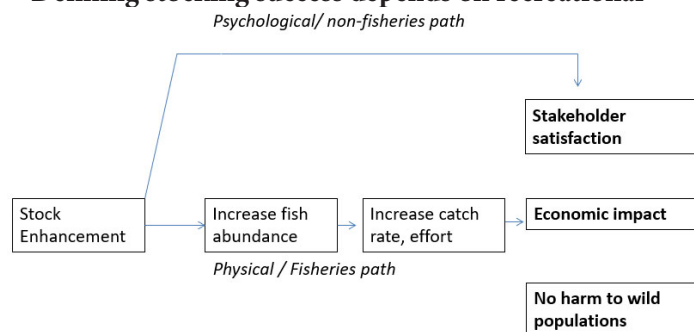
Defining stocking success depends on recreational

Psychological/ non-fisheries path

Stakeholder satisfaction

Stock Enhancement

Increase fish abundance

Increase catch rate, effort

Economic impact

Physical / Fisheries path

No harm to wild populations